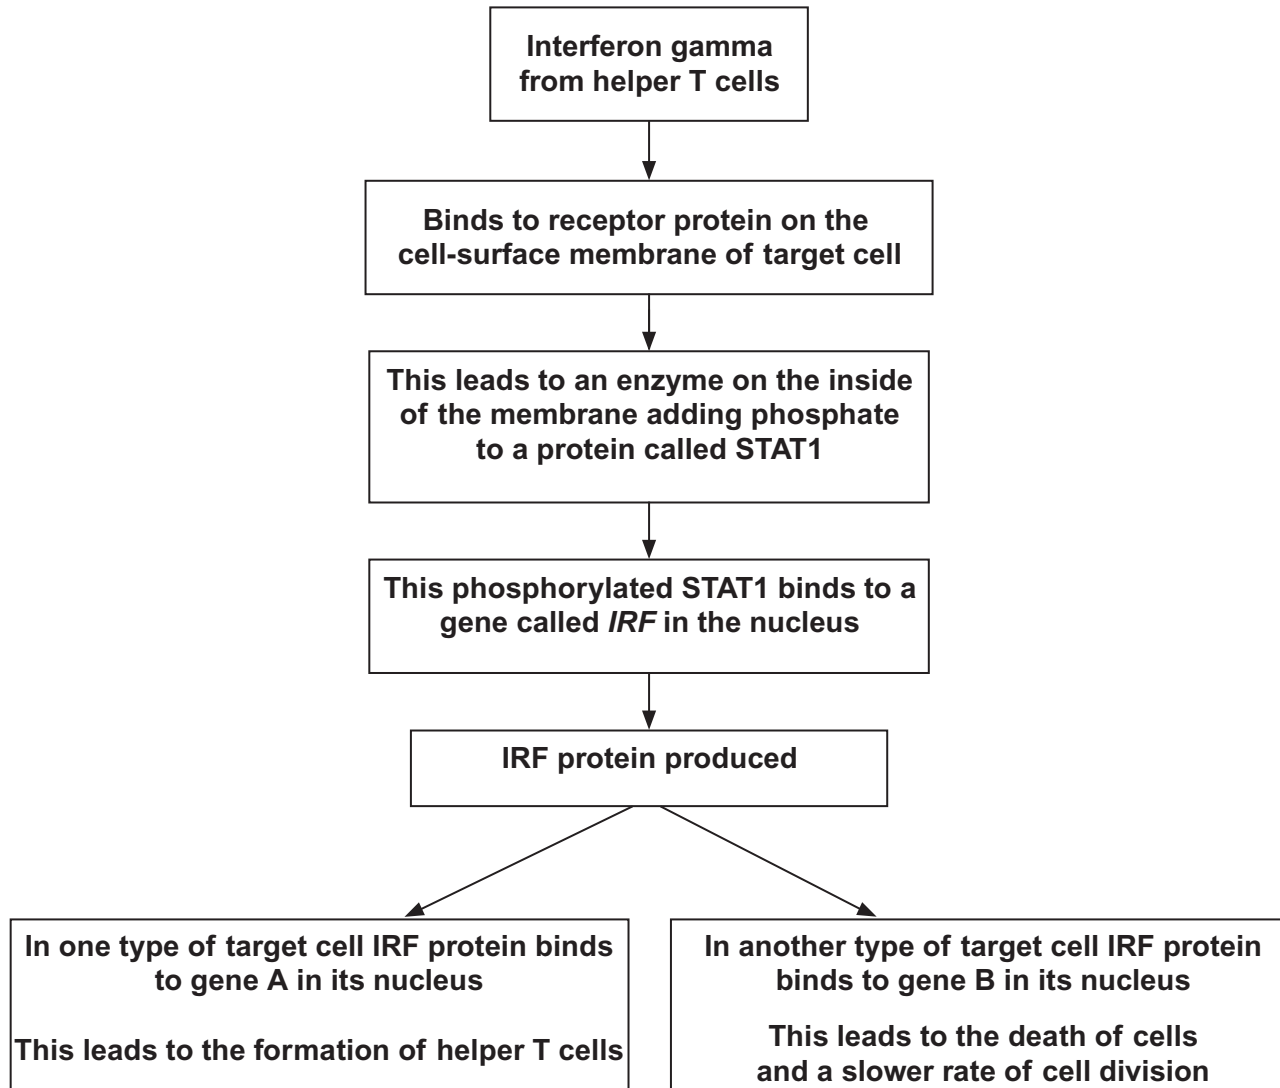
Interferon gamma from helper T cells

Binds to receptor protein on the cell-surface membrane of target cell

This leads to an enzyme on the inside of the membrane adding phosphate to a protein called STAT1

This phosphorylated STAT1 binds to a gene called *IRF* in the nucleus

IRF protein produced

In one type of target cell IRF protein binds to gene A in its nucleus

This leads to the formation of helper T cells

In another type of target cell IRF protein binds to gene B in its nucleus

This leads to the death of cells and a slower rate of cell division